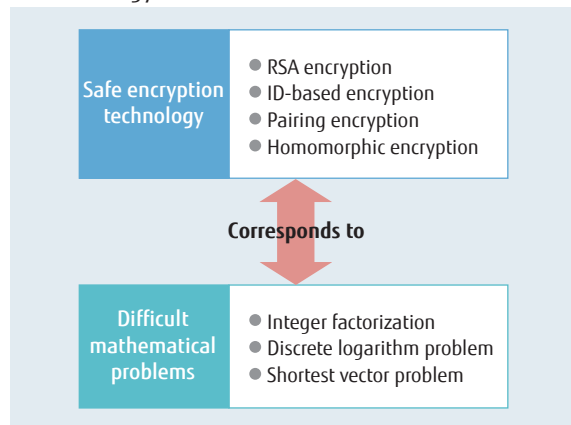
Safe encryption technology

RSA encryption
ID-based encryption
Pairing encryption
Homomorphic encryption

Corresponds to

Difficult mathematical problems

Integer factorization
Discrete logarithm problem
Shortest vector problem